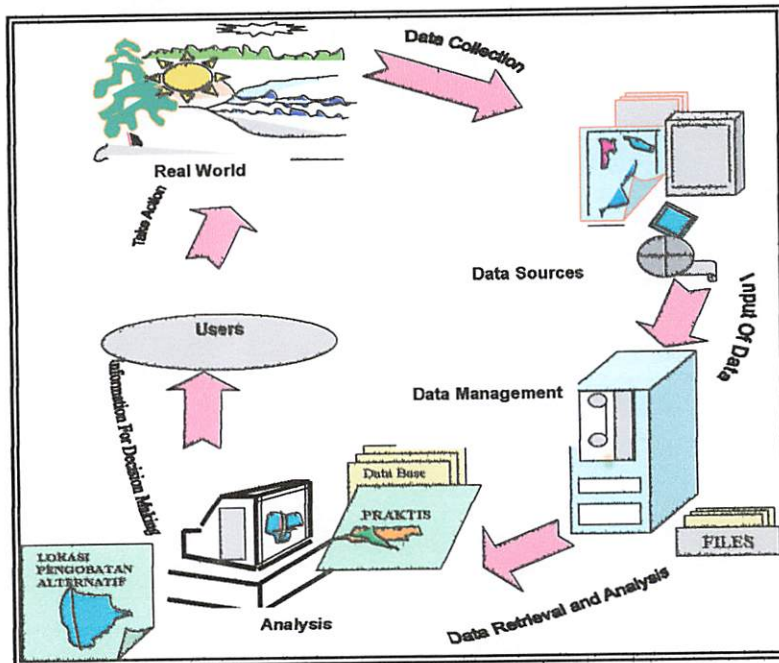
Data Collection

Real World

Take Action

Data Sources

Input Of Data

Users

Information For Decision Making

Data Management

Data Base

PRAKTIS

FILES

LOKASI PENGOBATAN ALTERNATIF

Analysis

Data Retrieval and Analysis